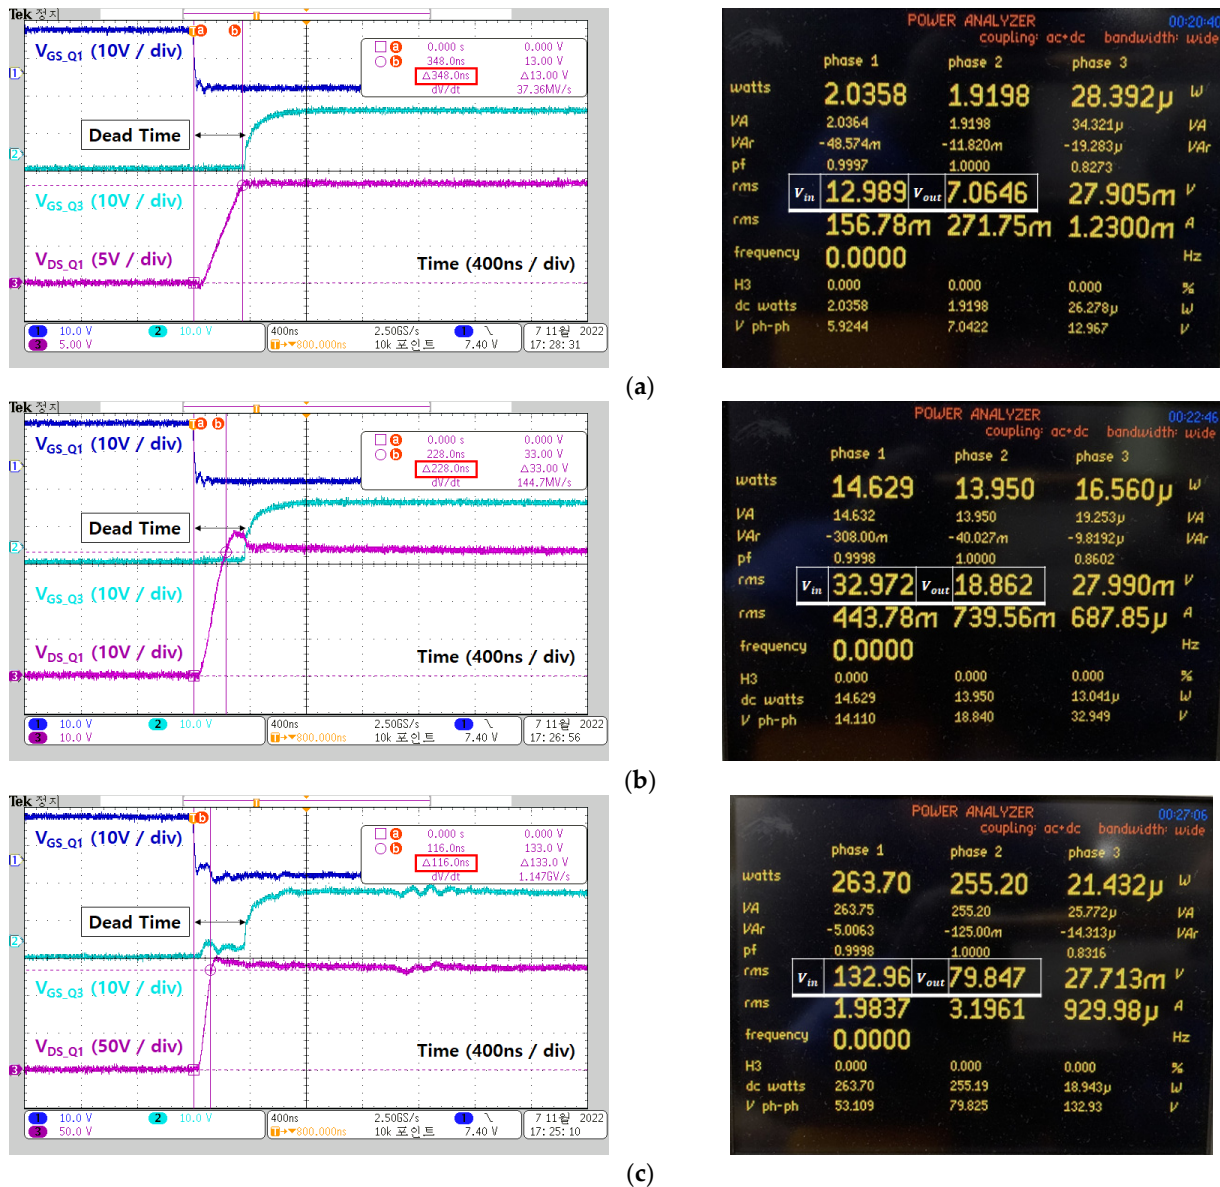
Tek 정지

$V_{GS\_Q1}$ (10V / div)

Dead Time

$V_{GS\_Q3}$ (10V / div)

$V_{DS\_Q1}$ (5V / div)

Time (400ns / div)

a 0.000 s 0.000 V
b 348.0ns 13.00 V
Δ348.0ns Δ13.00 V
dV/dt 37.36MV/s

1 10.0 V 2 10.0 V 3 5.00 V 400ns 2.50GS/s 10k 포인트 ▼800.000ns 1 7.40 V 7 11월 2022 17: 28: 31

POWER ANALYZER 00:20:40
coupling: ac+dc bandwidth: wide

| | phase 1 | phase 2 | phase 3 | |
|---|---|---|---|---|
| watts | 2.0358 | 1.9198 | 28.392µ | W |
| VA | 2.0364 | 1.9198 | 34.321µ | VA |
| VAr | -48.574m | -11.820m | -19.283µ | VAr |
| pf | 0.9997 | 1.0000 | 0.8273 | |
| rms | $V_{in}$ 12.989 | $V_{out}$ 7.0646 | 27.905m | V |
| rms | 156.78m | 271.75m | 1.2300m | A |
| frequency | 0.0000 | | | Hz |
| H3 | 0.000 | 0.000 | 0.000 | % |
| dc watts | 2.0358 | 1.9198 | 26.278µ | W |
| V ph-ph | 5.9244 | 7.0422 | 12.967 | V |

(a)

Tek 정지

$V_{GS\_Q1}$ (10V / div)

Dead Time

$V_{GS\_Q3}$ (10V / div)

$V_{DS\_Q1}$ (10V / div)

Time (400ns / div)

a 0.000 s 0.000 V
b 228.0ns 33.00 V
Δ228.0ns Δ33.00 V
dV/dt 144.7MV/s

1 10.0 V 2 10.0 V 3 10.0 V 400ns 2.50GS/s 10k 포인트 ▼800.000ns 1 7.40 V 7 11월 2022 17: 26: 56

POWER ANALYZER 00:22:46
coupling: ac+dc bandwidth: wide

| | phase 1 | phase 2 | phase 3 | |
|---|---|---|---|---|
| watts | 14.629 | 13.950 | 16.560µ | W |
| VA | 14.632 | 13.950 | 19.253µ | VA |
| VAr | -308.00m | -40.027m | -9.8192µ | VAr |
| pf | 0.9998 | 1.0000 | 0.8602 | |
| rms | $V_{in}$ 32.972 | $V_{out}$ 18.862 | 27.990m | V |
| rms | 443.78m | 739.56m | 687.85µ | A |
| frequency | 0.0000 | | | Hz |
| H3 | 0.000 | 0.000 | 0.000 | % |
| dc watts | 14.629 | 13.950 | 13.041µ | W |
| V ph-ph | 14.110 | 18.840 | 32.949 | V |

(b)

Tek 정지

$V_{GS\_Q1}$ (10V / div)

Dead Time

$V_{GS\_Q3}$ (10V / div)

$V_{DS\_Q1}$ (50V / div)

Time (400ns / div)

a 0.000 s 0.000 V
b 116.0ns 133.0 V
Δ116.0ns Δ133.0 V
dV/dt 1.147GV/s

1 10.0 V 2 10.0 V 3 50.0 V 400ns 2.50GS/s 10k 포인트 ▼800.000ns 1 7.40 V 7 11월 2022 17: 25: 10

POWER ANALYZER 00:27:06
coupling: ac+dc bandwidth: wide

| | phase 1 | phase 2 | phase 3 | |
|---|---|---|---|---|
| watts | 263.70 | 255.20 | 21.432µ | W |
| VA | 263.75 | 255.20 | 25.772µ | VA |
| VAr | -5.0063 | -125.00m | -14.313µ | VAr |
| pf | 0.9998 | 1.0000 | 0.8316 | |
| rms | $V_{in}$ 132.96 | $V_{out}$ 79.847 | 27.713m | V |
| rms | 1.9837 | 3.1961 | 929.98µ | A |
| frequency | 0.0000 | | | Hz |
| H3 | 0.000 | 0.000 | 0.000 | % |
| dc watts | 263.70 | 255.19 | 18.943µ | W |
| V ph-ph | 53.109 | 79.825 | 132.93 | V |

(c)